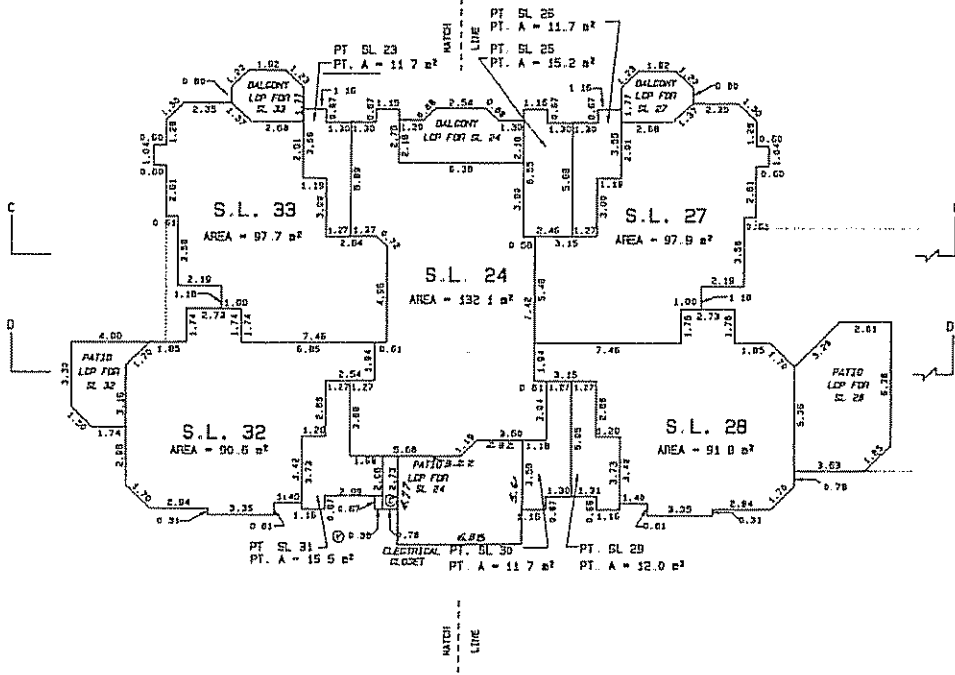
MATCH LINE

PT SL 25
PT. A = 11.7 m²
PT. SL 23
PT. A = 11.7 m²
PT. SL 25
PT. A = 15.2 m²

BALCONY LCP FOR SL 33
BALCONY LCP FOR SL 24
BALCONY LCP FOR SL 27

1.82 1.23 0.80 1.33 2.35 1.37 1.16 0.67 0.67 1.15 0.68 2.54 0.68 1.15 0.67 1.16 0.67 1.82 1.23 0.80 1.33 2.35 1.37
1.29 0.60 1.045 0.60 2.68 3.56 2.01 1.30 1.30 2.10 1.20 1.30 2.10 1.30 1.30 3.55 2.01 2.68 1.29 0.60 1.045 0.60
6.30 6.53 5.68 5.89 1.19 1.19 2.61 2.61 3.03 3.00

S.L. 33
AREA = 97.7 m²

S.L. 24
AREA = 132.1 m²

S.L. 27
AREA = 97.9 m²

C
0.61 3.58 1.27 1.27 2.04 0.32 2.46 1.27 0.50 3.15 0.62 3.58
2.19 1.10 1.00 2.73 1.74 1.74 4.56 7.42 5.48 2.19 1.00 1.10 2.73 1.76 1.76

D
4.00 7.46 7.46 2.01
PATIO LCP FOR SL 32
PATIO LCP FOR SL 28
3.32 1.70 1.85 6.85 0.61 1.94 1.85 1.70 3.29 6.78
2.54 1.27 1.27 3.15 0.61 1.27 1.27
3.16 2.83 3.88 2.04 5.89 2.88 5.36

S.L. 32
AREA = 90.6 m²

S.L. 28
AREA = 91.0 m²

1.20 1.74 1.20 5.68 2.60 1.19 1.18 1.20 3.63 1.65
PATIO LCP FOR SL 24
2.88 3.42 3.73 1.66 2.73 2.50 3.50 1.30 1.31 3.73 3.42 0.78
1.70 2.94 3.35 1.40 2.09 0.67 0.67 1.16 1.16 1.40 3.35 2.94 1.70
0.31 0.61 1.16 0.87 0.30 0.78 1.10 0.61 0.31

PT SL 31
PT. A = 15.5 m²
ELECTRICAL CLOSET
6.85
PT. SL 30
PT. A = 11.7 m²
PT. SL 29
PT. A = 12.0 m²

MATCH LINE